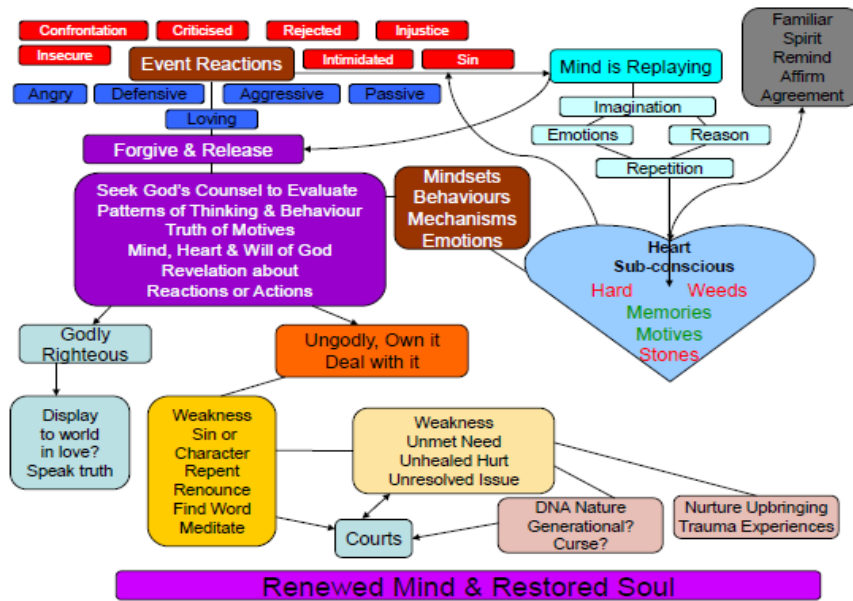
Confrontation
Criticised
Rejected
Injustice
Insecure
Event Reactions
Intimidated
Sin
Mind is Replaying
Familiar Spirit Remind Affirm Agreement
Angry
Defensive
Aggressive
Passive
Loving
Imagination
Emotions
Reason
Forgive & Release
Repetition
Seek God's Counsel to Evaluate Patterns of Thinking & Behaviour Truth of Motives Mind, Heart & Will of God Revelation about Reactions or Actions
Mindsets Behaviours Mechanisms Emotions
Heart Sub-conscious
Hard
Weeds
Memories
Motives
Stones
Godly Righteous
Ungodly, Own it Deal with it
Display to world in love? Speak truth
Weakness Sin or Character Repent Renounce Find Word Meditate
Weakness Unmet Need Unhealed Hurt Unresolved Issue
DNA Nature Generational? Curse?
Nurture Upbringing Trauma Experiences
Courts
Renewed Mind & Restored Soul